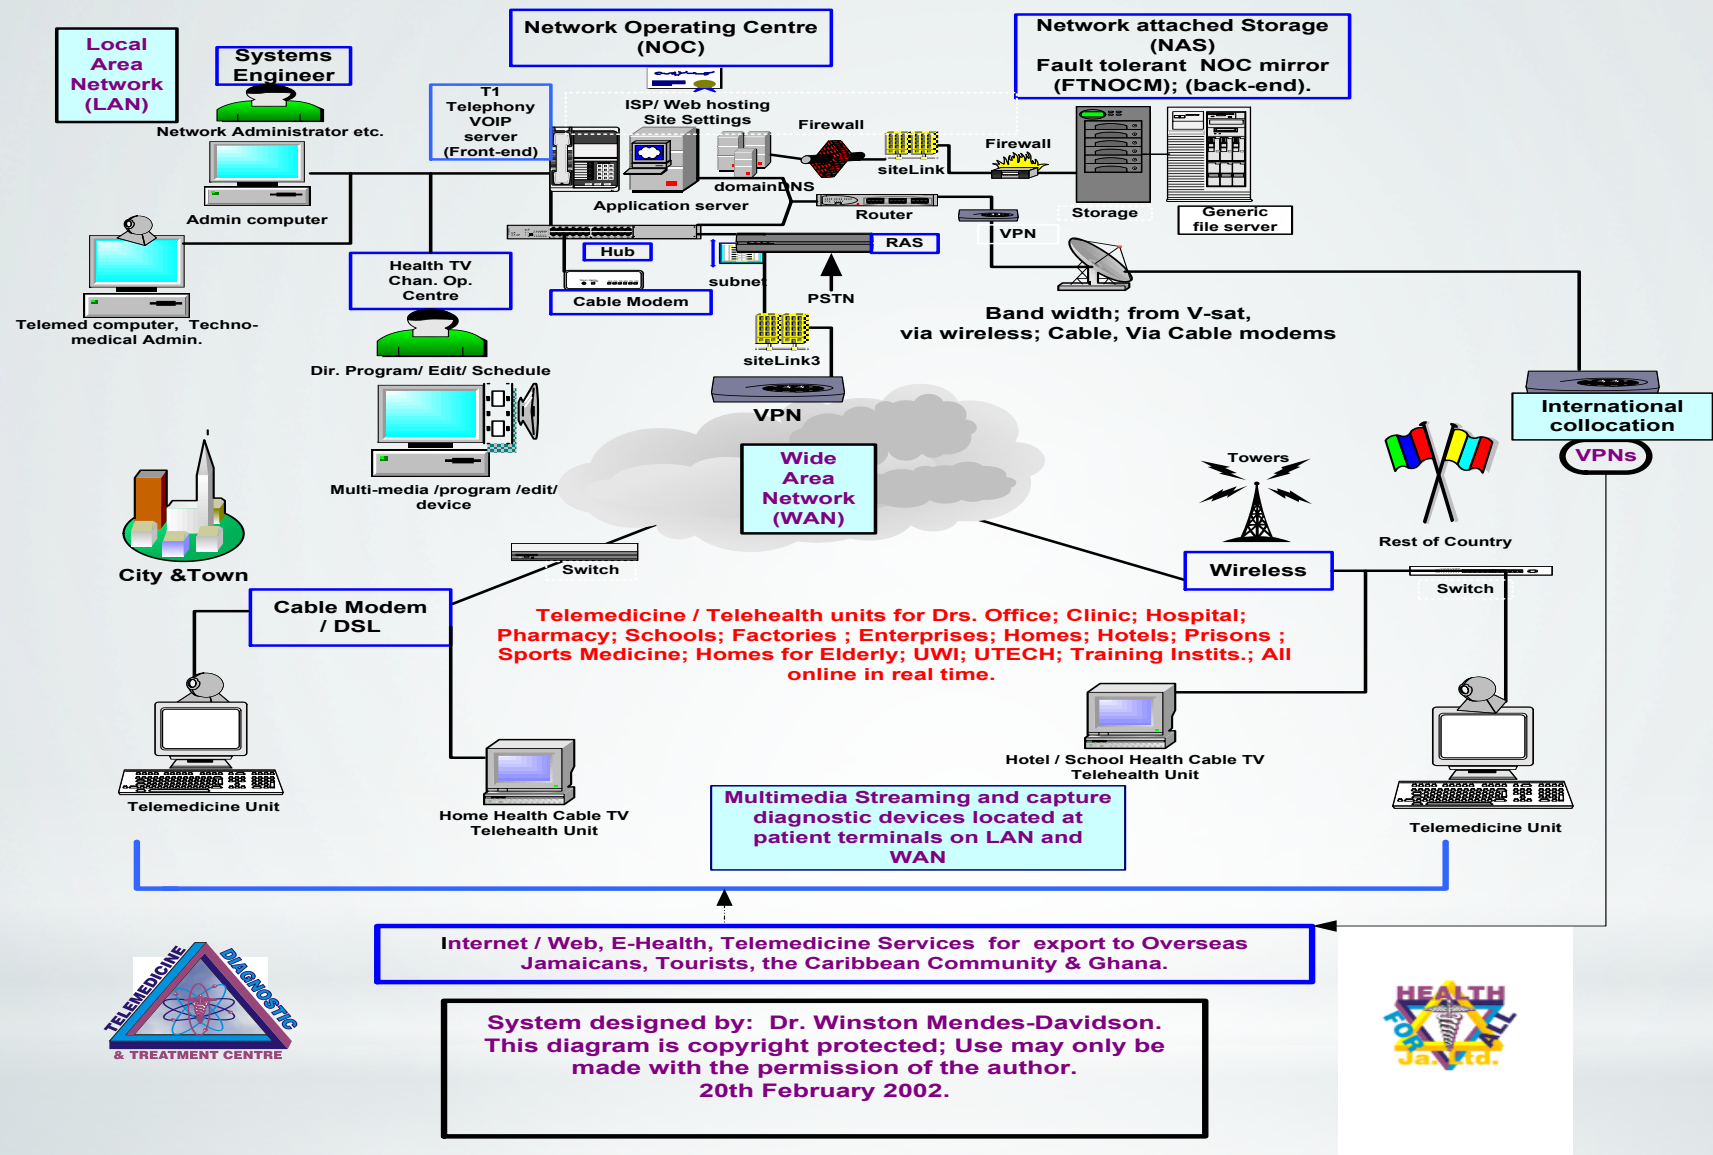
Local Area Network (LAN)

Systems Engineer

Network Administrator etc.

Admin computer

Telemed computer, Techno-medical Admin.

Network Operating Centre (NOC)

T1 Telephony VOIP server (Front-end)

ISP/ Web hosting Site Settings

Firewall

siteLink

domainDNS

Application server

Router

Hub

RAS

subnet

Cable Modem

PSTN

siteLink3

VPN

Network attached Storage (NAS) Fault tolerant NOC mirror (FTNOCM); (back-end).

Firewall

Storage

Generic file server

VPN

Band width; from V-sat, via wireless; Cable, Via Cable modems

Health TV Chan. Op. Centre

Dir. Program/ Edit/ Schedule

Multi-media /program /edit/ device

City &Town

Wide Area Network (WAN)

Switch

Towers

Wireless

Rest of Country

International collocation

VPNs

Switch

Cable Modem / DSL

Telemedicine / Telehealth units for Drs. Office; Clinic; Hospital; Pharmacy; Schools; Factories ; Enterprises; Homes; Hotels; Prisons ; Sports Medicine; Homes for Elderly; UWI; UTECH; Training Instits.; All online in real time.

Telemedicine Unit

Home Health Cable TV Telehealth Unit

Hotel / School Health Cable TV Telehealth Unit

Telemedicine Unit

Multimedia Streaming and capture diagnostic devices located at patient terminals on LAN and WAN

Internet / Web, E-Health, Telemedicine Services for export to Overseas Jamaicans, Tourists, the Caribbean Community & Ghana.

TELEMEDICINE DIAGNOSTIC & TREATMENT CENTRE

System designed by: Dr. Winston Mendes-Davidson. This diagram is copyright protected; Use may only be made with the permission of the author. 20th February 2002.

HEALTH FOR ALL Ja. Ltd.